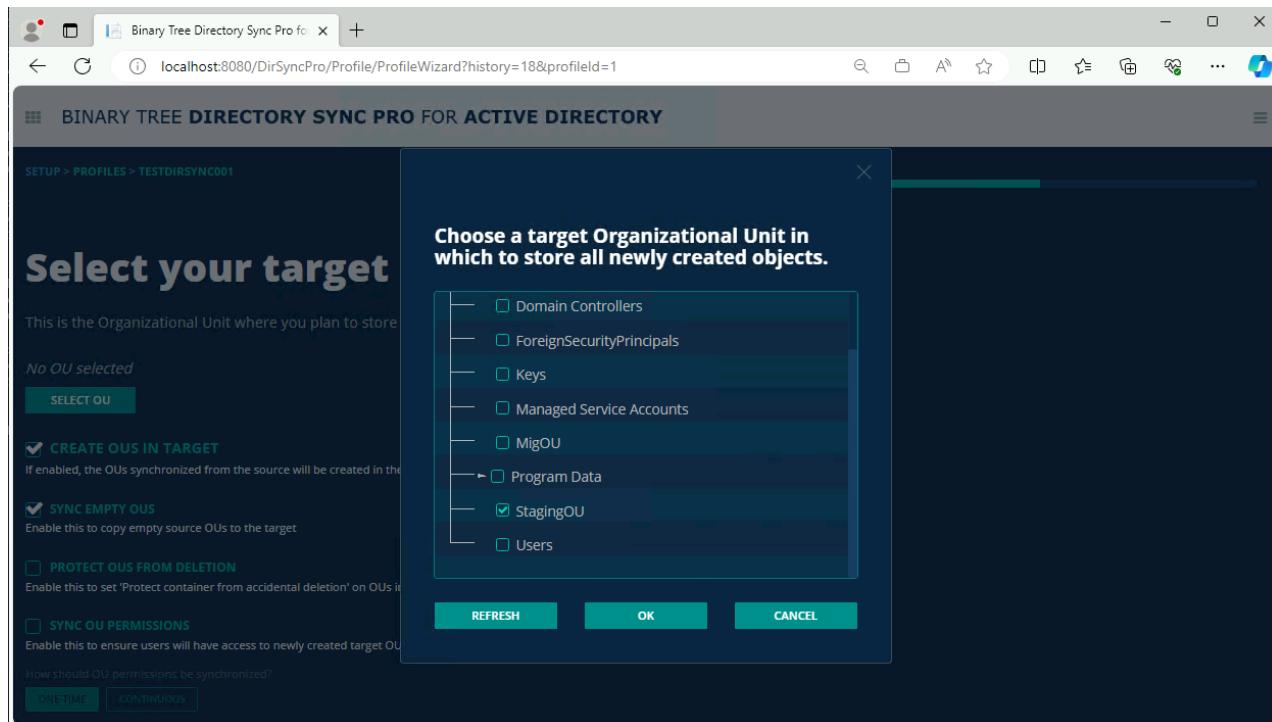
Binary Tree Directory Sync Pro fo

localhost:8080/DirSyncPro/Profile/ProfileWizard?history=18&profileId=1

BINARY TREE DIRECTORY SYNC PRO FOR ACTIVE DIRECTORY

SETUP > PROFILES > TESTDIRSYNC001

Select your target

This is the Organizational Unit where you plan to store

No OU selected

SELECT OU

CREATE OUS IN TARGET

If enabled, the OUs synchronized from the source will be created in the

SYNC EMPTY OUS

Enable this to copy empty source OUs to the target

PROTECT OUS FROM DELETION

Enable this to set 'Protect container from accidental deletion' on OUs i

SYNC OU PERMISSIONS

Enable this to ensure users will have access to newly created target OU

How should OU permissions be synchronized?

ONE-TIME CONTINUOUS

Choose a target Organizational Unit in which to store all newly created objects.

Domain Controllers
ForeignSecurityPrincipals
Keys
Managed Service Accounts
MigOU
Program Data
StagingOU
Users

REFRESH OK CANCEL